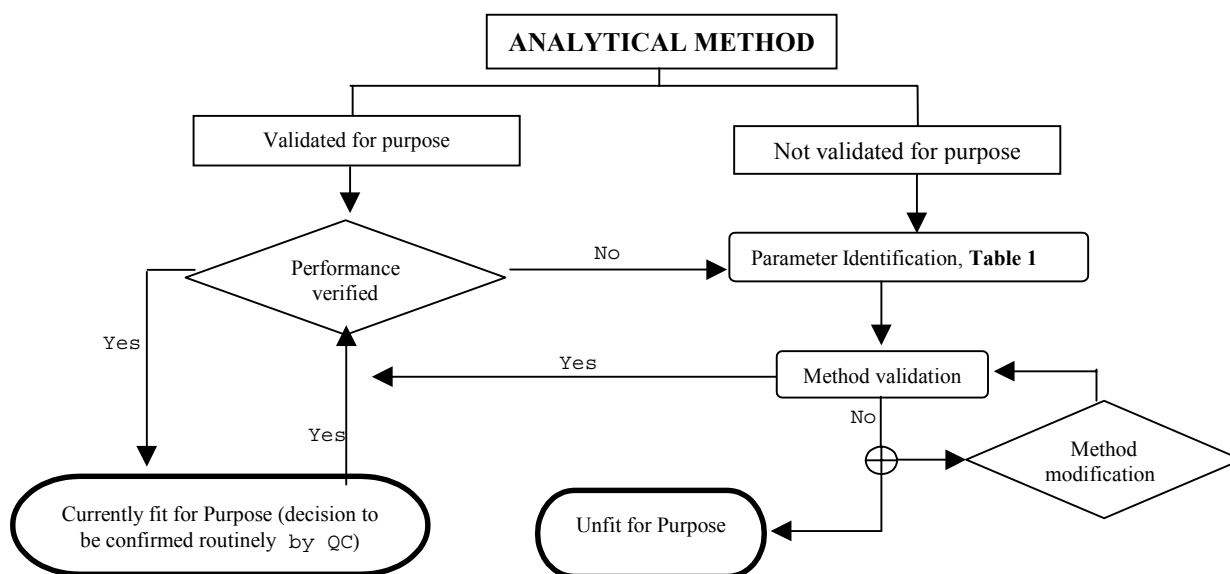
ANALYTICAL METHOD

Validated for purpose

Not validated for purpose

Performance verified

No

Parameter Identification, **Table 1**

Yes

Yes

Method validation

No

Yes

Method modification

Currently fit for Purpose (decision to be confirmed routinely by QC)

Unfit for Purpose